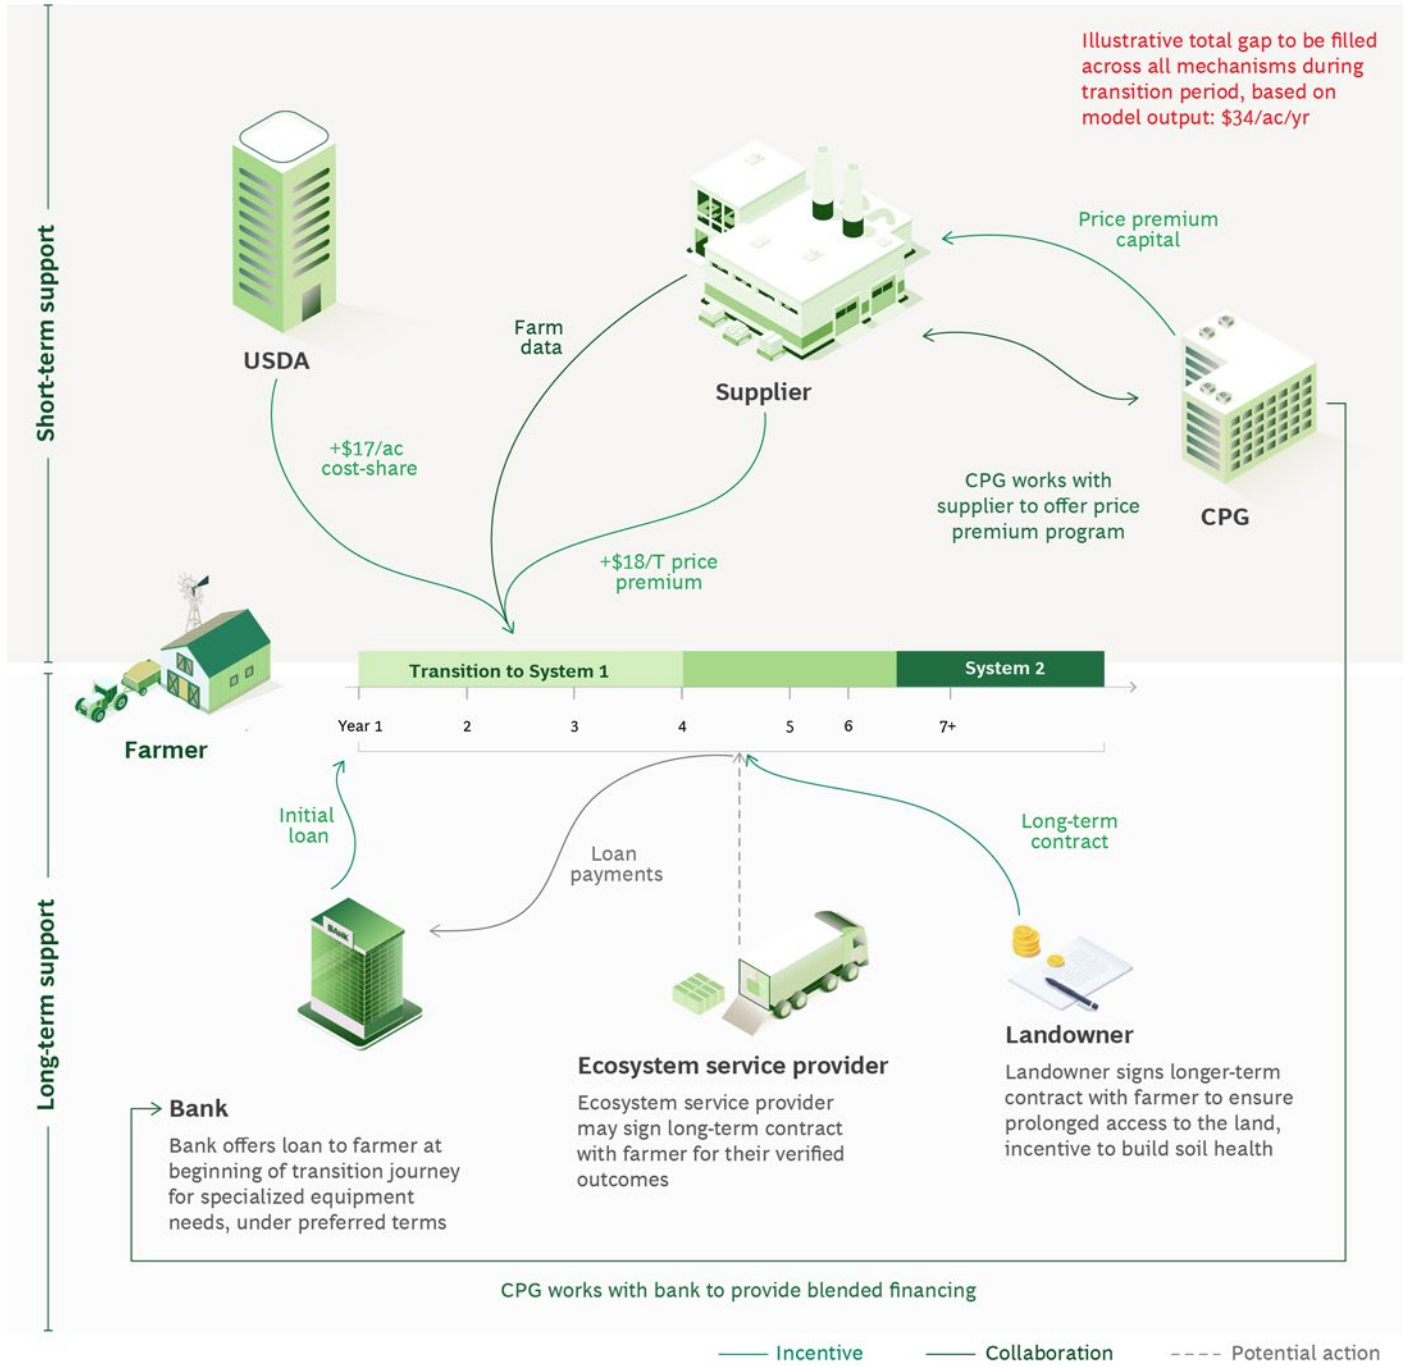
Short-term support

Illustrative total gap to be filled across all mechanisms during transition period, based on model output: $34/ac/yr

USDA

Farm data

Supplier

Price premium capital

CPG

+$17/ac cost-share

CPG works with supplier to offer price premium program

+$18/T price premium

Farmer

Transition to System 1

System 2

Year 1 2 3 4 5 6 7+

Long-term support

Initial loan

Loan payments

Long-term contract

BANK

Bank
Bank offers loan to farmer at beginning of transition journey for specialized equipment needs, under preferred terms

Ecosystem service provider
Ecosystem service provider may sign long-term contract with farmer for their verified outcomes

Landowner
Landowner signs longer-term contract with farmer to ensure prolonged access to the land, incentive to build soil health

CPG works with bank to provide blended financing

Incentive Collaboration Potential action